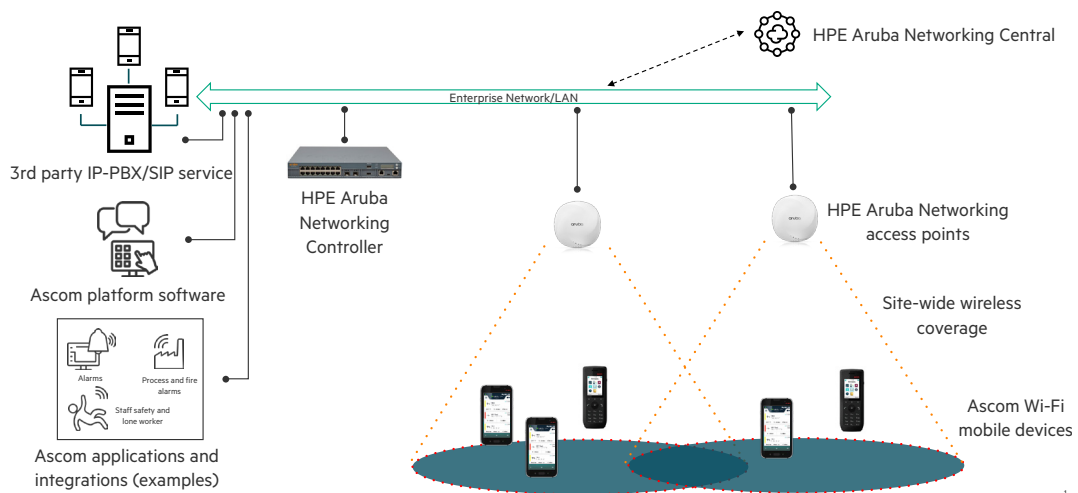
HPE Aruba Networking Central

Enterprise Network/LAN

3rd party IP-PBX/SIP service

HPE Aruba Networking Controller

HPE Aruba Networking access points

Ascom platform software

Site-wide wireless coverage

Alarms

Process and fire alarms

Staff safety and lone worker

Ascom applications and integrations (examples)

Ascom Wi-Fi mobile devices